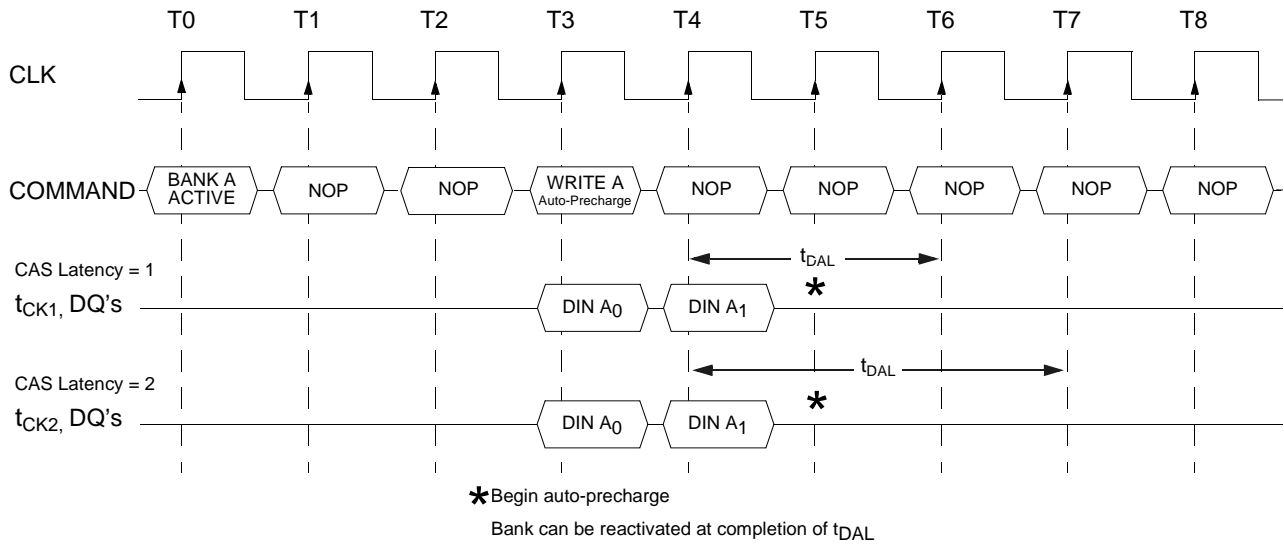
T0 T1 T2 T3 T4 T5 T6 T7 T8

CLK

COMMAND BANK A ACTIVE NOP NOP WRITE A Auto-Precharge NOP NOP NOP NOP NOP

$t_{DAL}$

CAS Latency = 1

$t_{CK1}$, DQ's DIN $A_0$ DIN $A_1$ *

$t_{DAL}$

CAS Latency = 2

$t_{CK2}$, DQ's DIN $A_0$ DIN $A_1$ *

*Begin auto-precharge

Bank can be reactivated at completion of $t_{DAL}$